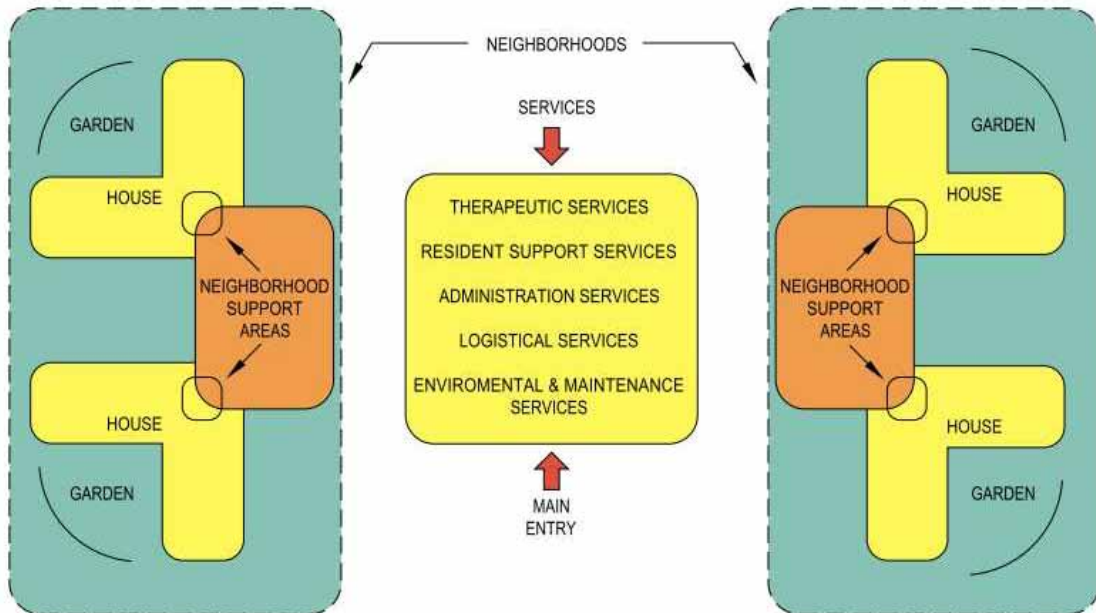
NEIGHBORHOODS

GARDEN

HOUSE

NEIGHBORHOOD SUPPORT AREAS

HOUSE

GARDEN

SERVICES

THERAPEUTIC SERVICES

RESIDENT SUPPORT SERVICES

ADMINISTRATION SERVICES

LOGISTICAL SERVICES

ENVIROMENTAL & MAINTENANCE SERVICES

MAIN ENTRY

GARDEN

HOUSE

NEIGHBORHOOD SUPPORT AREAS

HOUSE

GARDEN